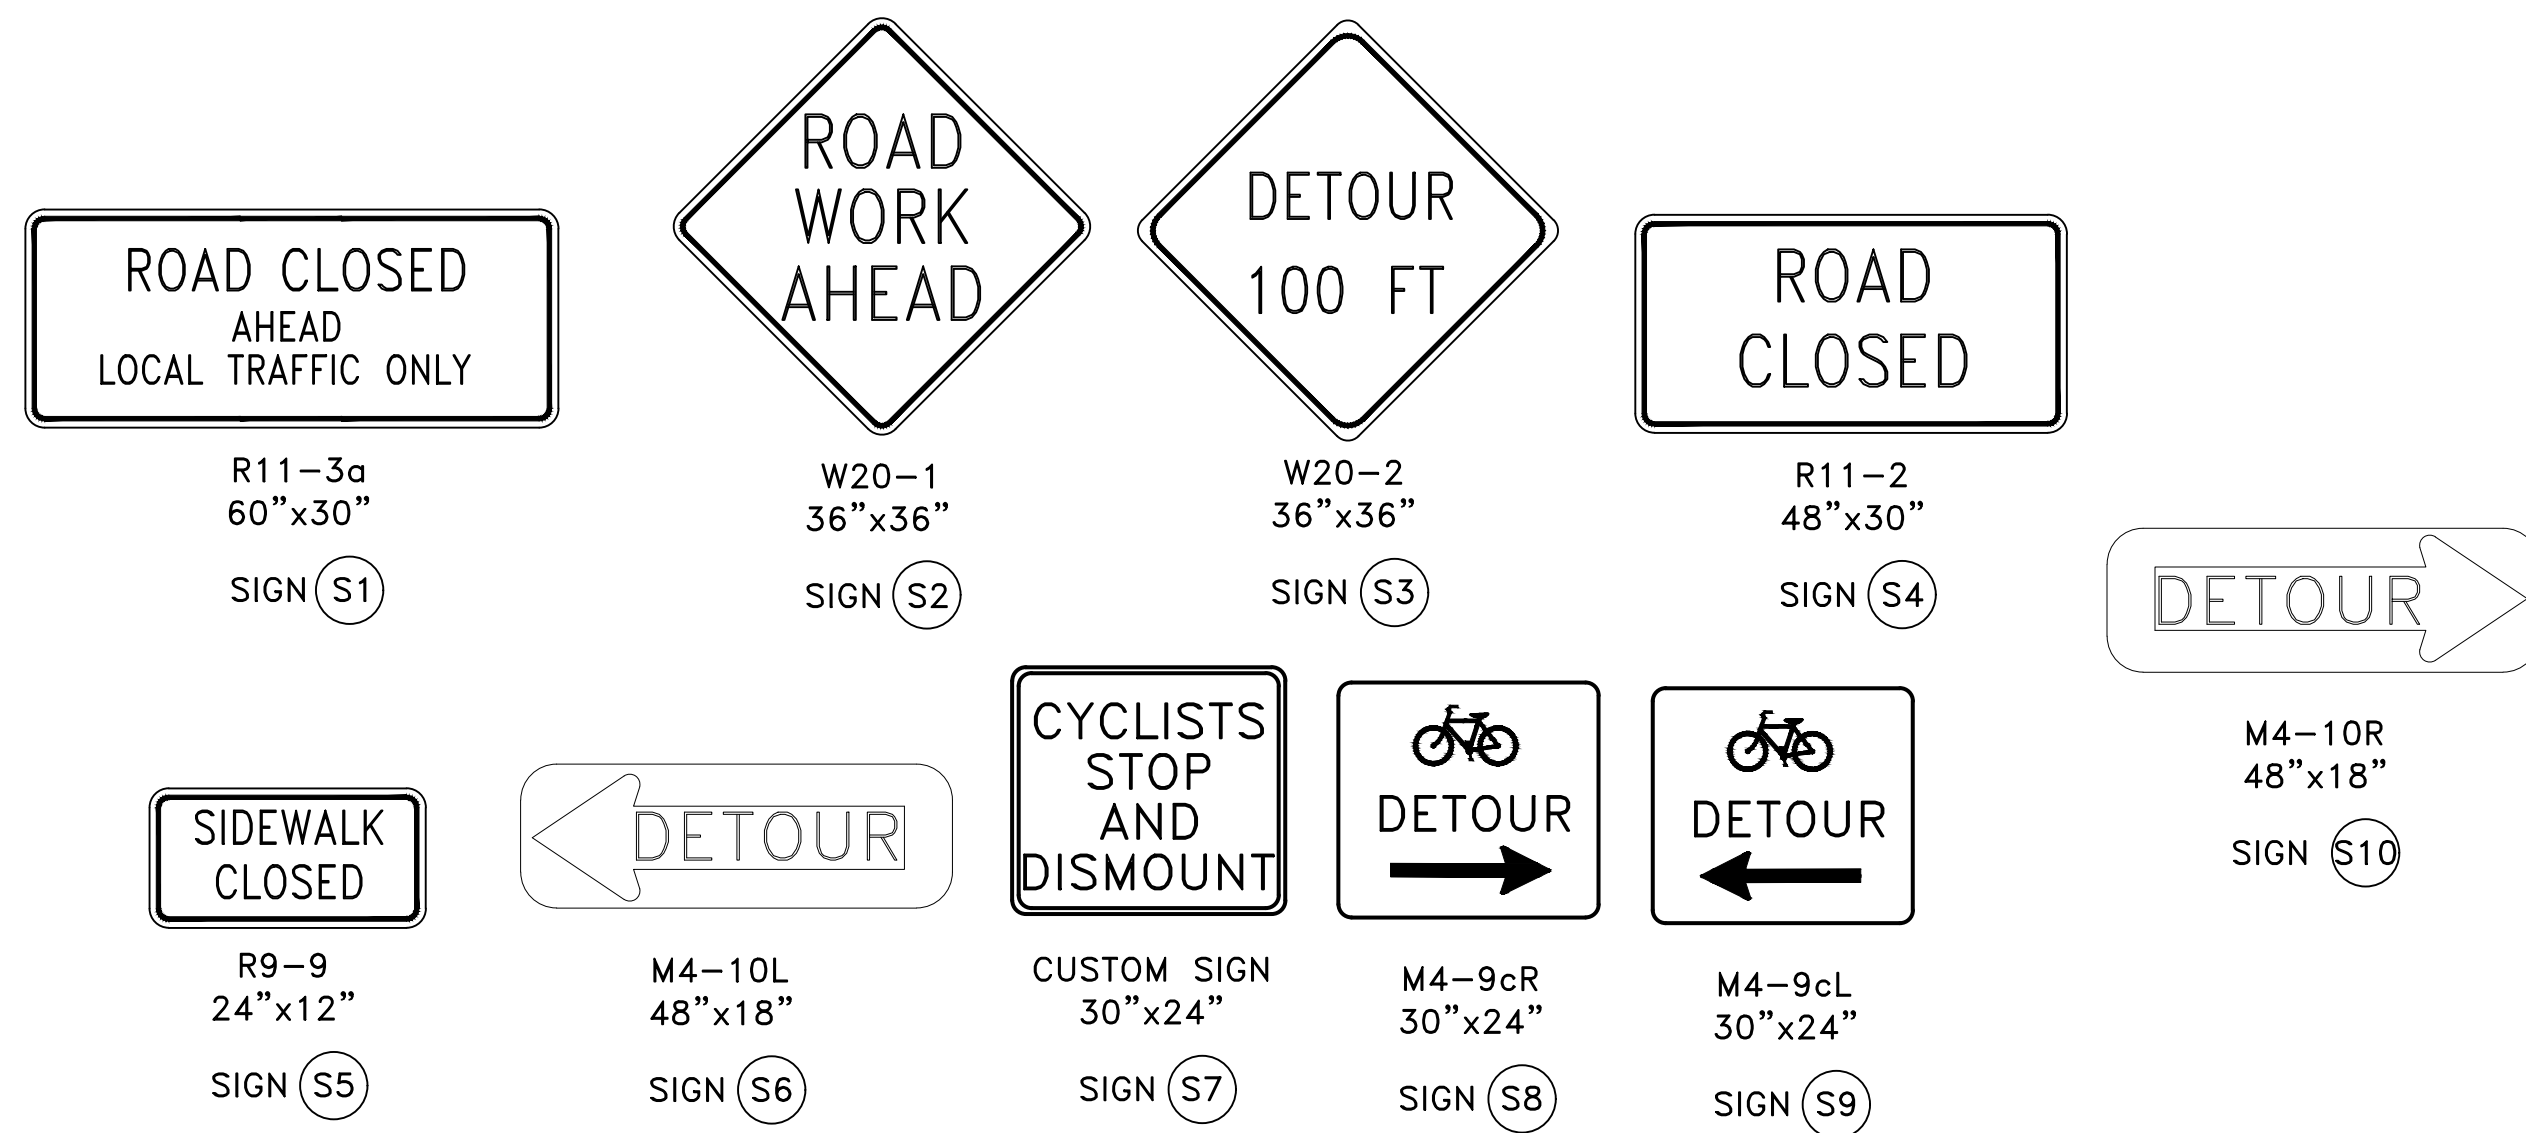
ROAD CLOSED
AHEAD
LOCAL TRAFFIC ONLY

R11–3a
60"x30"

SIGN S1

ROAD
WORK
AHEAD

W20–1
36"x36"

SIGN S2

DETOUR
100 FT

W20–2
36"x36"

SIGN S3

ROAD
CLOSED

R11–2
48"x30"

SIGN S4

DETOUR

M4–10R
48"x18"

SIGN S10

SIDEWALK
CLOSED

R9–9
24"x12"

SIGN S5

DETOUR

M4–10L
48"x18"

SIGN S6

CYCLISTS
STOP
AND
DISMOUNT

CUSTOM SIGN
30"x24"

SIGN S7

DETOUR

M4–9cR
30"x24"

SIGN S8

DETOUR

M4–9cL
30"x24"

SIGN S9